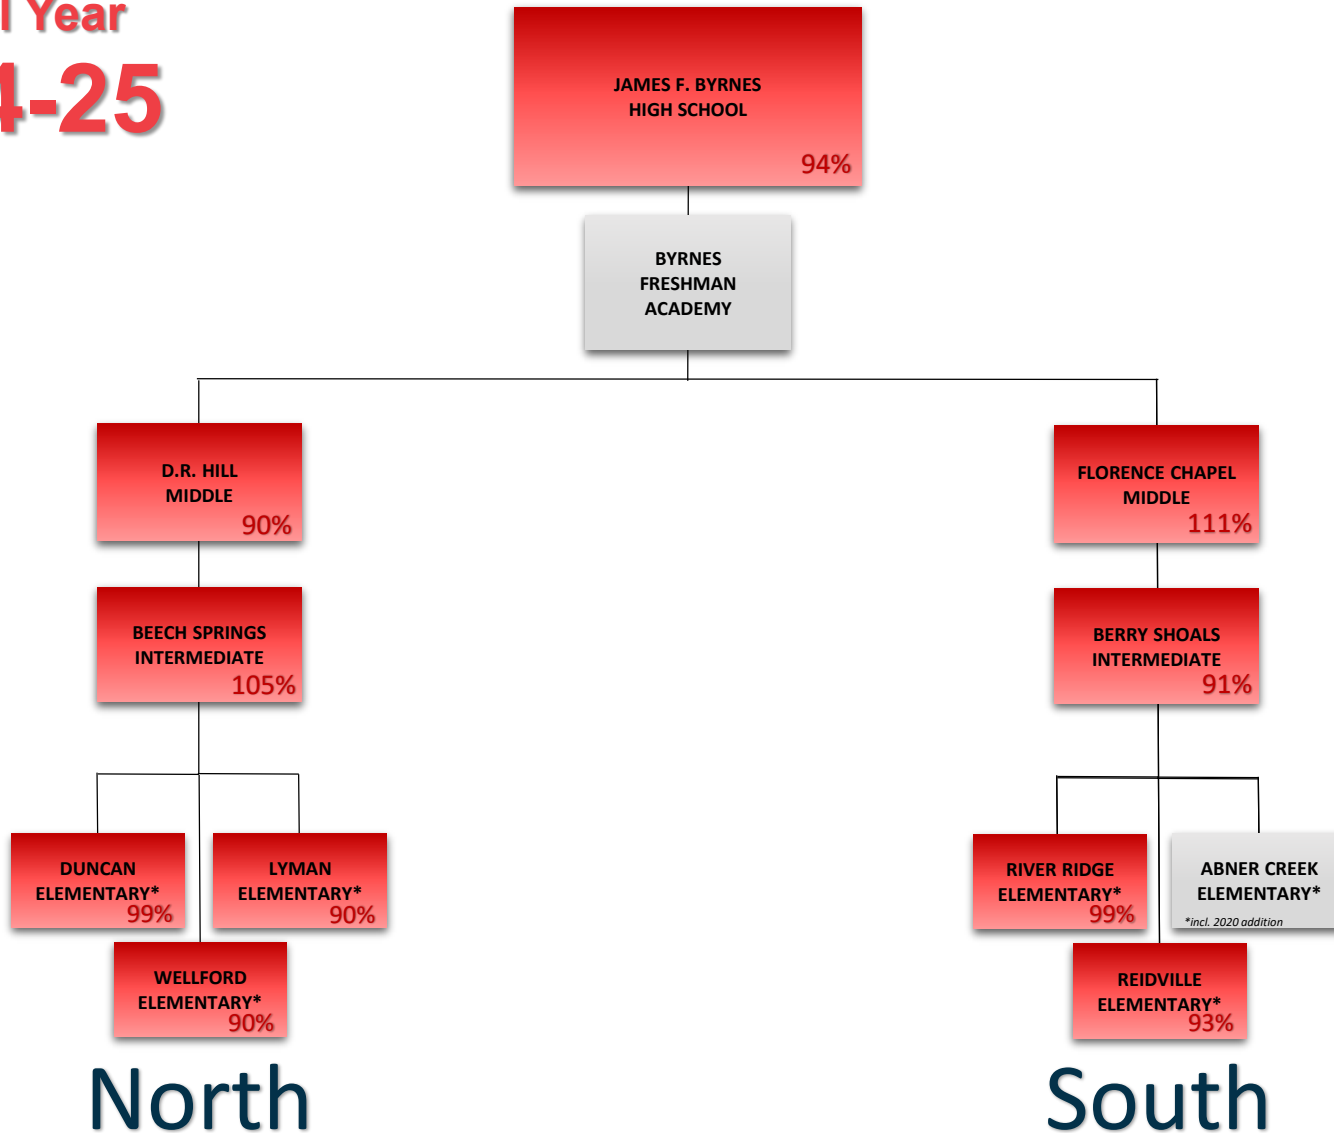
l Year
4-25

JAMES F. BYRNES HIGH SCHOOL
94%

BYRNES FRESHMAN ACADEMY

D.R. HILL MIDDLE
90%

FLORENCE CHAPEL MIDDLE
111%

BEECH SPRINGS INTERMEDIATE
105%

BERRY SHOALS INTERMEDIATE
91%

DUNCAN ELEMENTARY*
99%

LYMAN ELEMENTARY*
90%

WELLFORD ELEMENTARY*
90%

RIVER RIDGE ELEMENTARY*
99%

ABNER CREEK ELEMENTARY*
*incl. 2020 addition

REIDVILLE ELEMENTARY*
93%

North

South